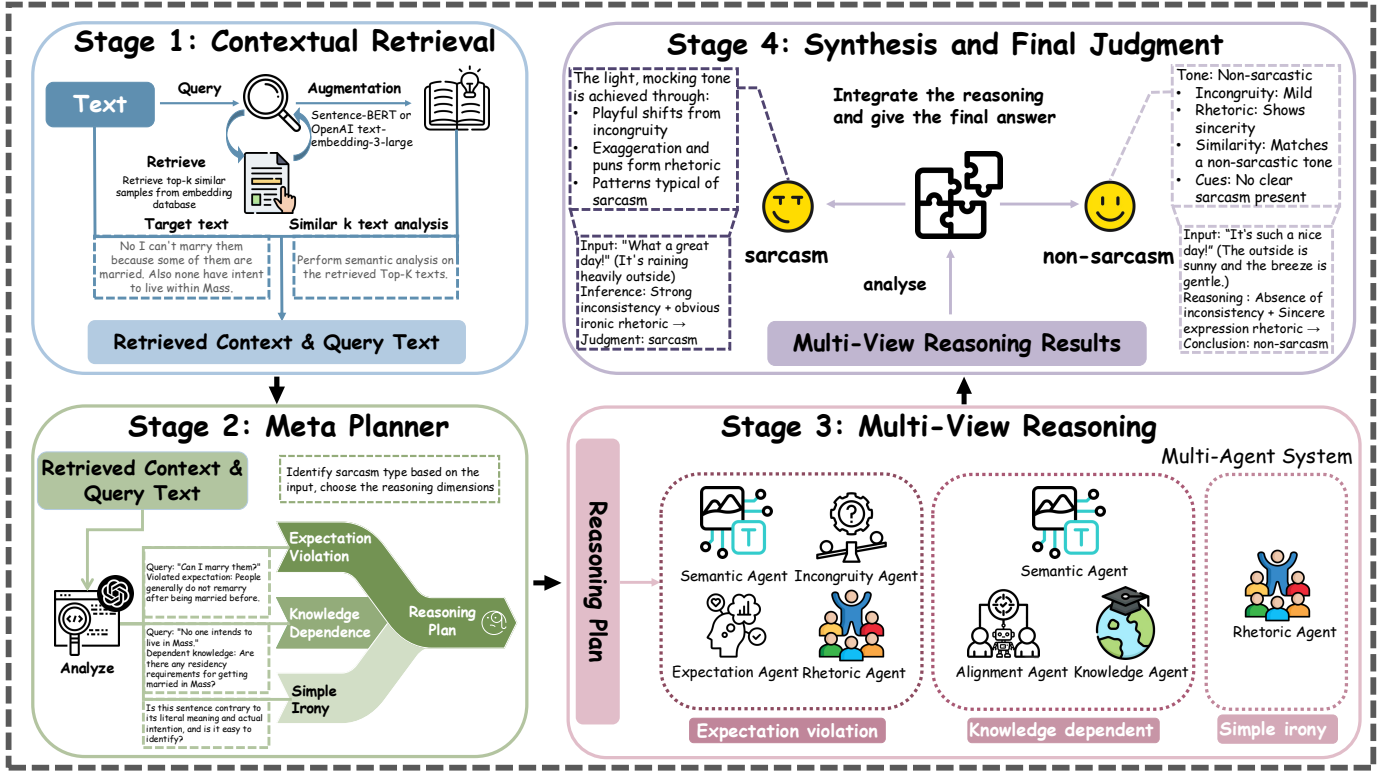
Stage 1: Contextual Retrieval

Text

Query

Augmentation

Sentence-BERT or OpenAI text-embedding-3-large

Retrieve

Retrieve top-k similar samples from embedding database

Target text

Similar k text analysis

No I can't marry them because some of them are married. Also none have intent to live within Mass.

Perform semantic analysis on the retrieved Top-K texts.

Retrieved Context & Query Text

Stage 4: Synthesis and Final Judgment

The light, mocking tone is achieved through:

- Playful shifts from incongruity
- Exaggeration and puns form rhetoric
- Patterns typical of sarcasm

Integrate the reasoning and give the final answer

Tone: Non-sarcastic

- Incongruity: Mild
- Rhetoric: Shows sincerity
- Similarity: Matches a non-sarcastic tone
- Cues: No clear sarcasm present

Input: "What a great day!" (It's raining heavily outside)
Inference: Strong inconsistency + obvious ironic rhetoric → Judgment: sarcasm

sarcasm

analyse

non-sarcasm

Input: "It's such a nice day!" (The outside is sunny and the breeze is gentle.)
Reasoning : Absence of inconsistency + Sincere expression rhetoric → Conclusion: non-sarcasm

Multi-View Reasoning Results

Stage 2: Meta Planner

Retrieved Context & Query Text

Identify sarcasm type based on the input, choose the reasoning dimensions

Query: "Can I marry them?"
Violated expectation: People generally do not remarry after being married before.

Expectation Violation

Query: "No one intends to live in Mass."
Dependent knowledge: Are there any residency requirements for getting married in Mass?

Knowledge Dependence

Reasoning Plan

Analyze

Simple Irony

Is this sentence contrary to its literal meaning and actual intention, and is it easy to identify?

Stage 3: Multi-View Reasoning

Reasoning Plan

Multi-Agent System

Semantic Agent

Incongruity Agent

Expectation Agent

Rhetoric Agent

Semantic Agent

Alignment Agent

Knowledge Agent

Rhetoric Agent

Expectation violation

Knowledge dependent

Simple irony